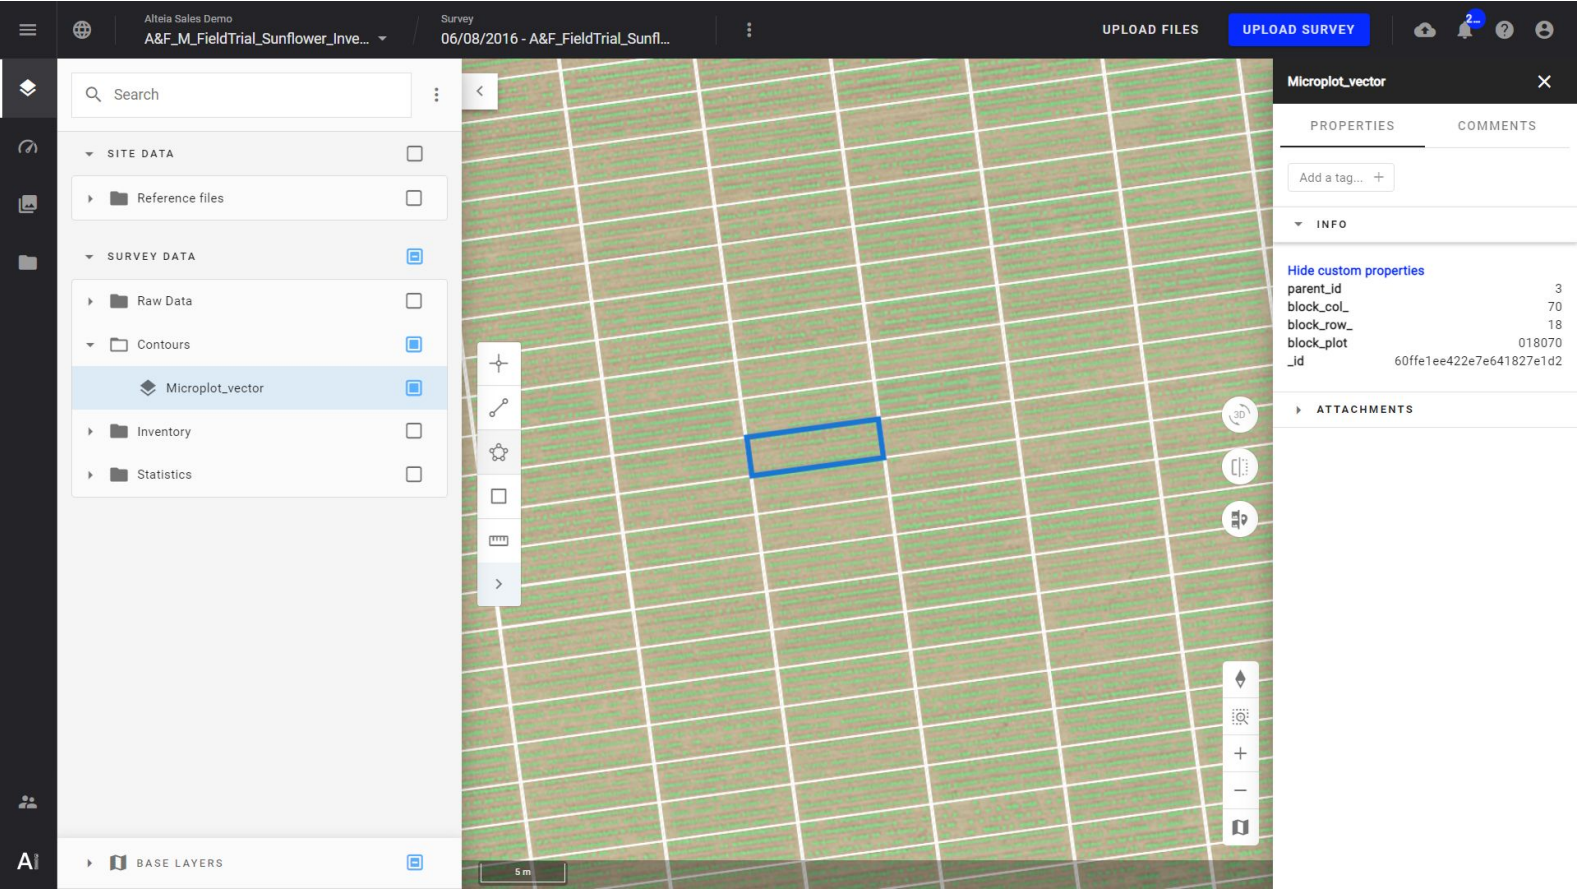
Alteia Sales Demo
A&F_M_FieldTrial_Sunflower_Inve...

Survey
06/08/2016 - A&F_FieldTrial_Sunfl...

UPLOAD FILES
UPLOAD SURVEY

2...

Search

SITE DATA
Reference files

SURVEY DATA
Raw Data
Contours
Microplot_vector
Inventory
Statistics

BASE LAYERS

AI

3D

5 m

Microplot_vector

PROPERTIES
COMMENTS

Add a tag...

INFO

Hide custom properties

| | |
|---|---|
| parent_id | 3 |
| block_col_ | 70 |
| block_row_ | 18 |
| block_plot | 018070 |
| _id | 60ffe1ee422e7e641827e1d2 |

ATTACHMENTS